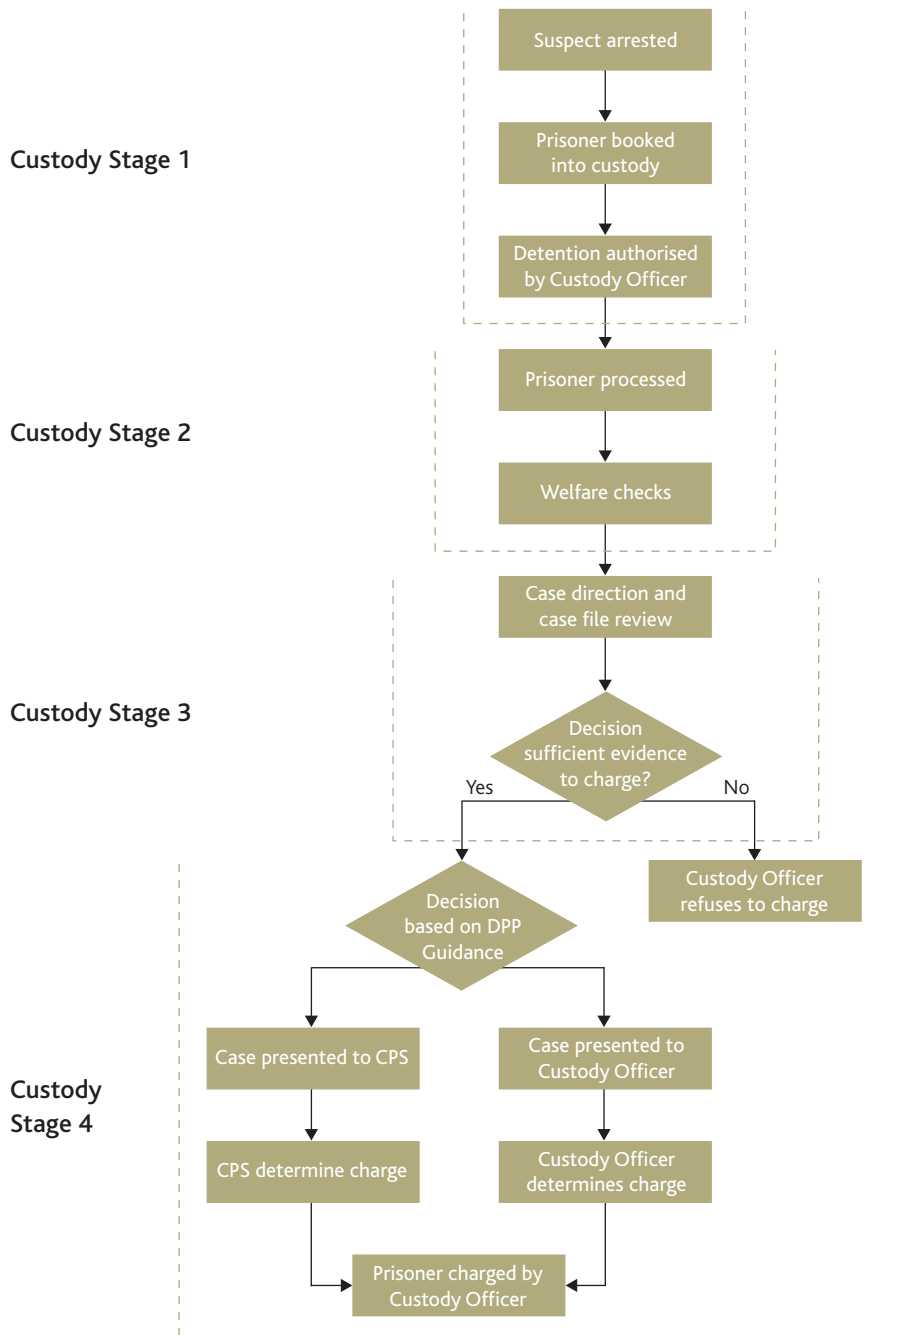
Custody Stage 1

Suspect arrested

Prisoner booked into custody

Detention authorised by Custody Officer

Custody Stage 2

Prisoner processed

Welfare checks

Custody Stage 3

Case direction and case file review

Decision sufficient evidence to charge?

Yes

No

Custody Officer refuses to charge

Custody Stage 4

Decision based on DPP Guidance

Case presented to CPS

Case presented to Custody Officer

CPS determine charge

Custody Officer determines charge

Prisoner charged by Custody Officer